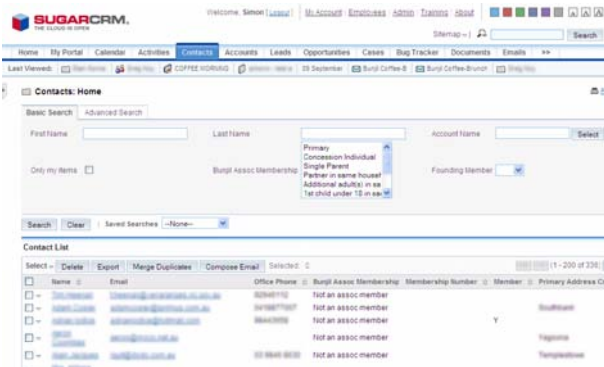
SUGARCRM.
THE CLOUD IS OPEN

Welcome, Simon [ Logout ] | My Account | Employees | Admin | Training | About

Sitemap » | Search

Home | My Portal | Calendar | Activities | Contacts | Accounts | Leads | Opportunities | Cases | Bug Tracker | Documents | Emails | >>

Last Viewed: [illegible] | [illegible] | COFFEE MORNING | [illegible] | 29 September | Bunjil Coffee-B | Bunjil Coffee-Brunch | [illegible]

Contacts: Home

Basic Search | Advanced Search

First Name | Last Name | Account Name | Select

Only my items | Bunjil Assoc Membership | Founding Member

Primary
Concession Individual
Single Parent
Partner in same househ
Additional adult(s) in sa
1st child under 18 in sa

Search | Clear | Saved Searches --None--

Contact List

Select » | Delete | Export | Merge Duplicates | Compose Email | Selected: 0

(1 - 200 of 336)

| | Name | Email | Office Phone | Bunjil Assoc Membership | Membership Number | Member | Primary Address City |
|---|---|---|---|---|---|---|---|
| | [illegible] | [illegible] | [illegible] | Not an assoc member | | | |
| | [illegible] | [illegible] | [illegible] | Not an assoc member | | | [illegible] |
| | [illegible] | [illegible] | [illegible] | Not an assoc member | | Y | |
| | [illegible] | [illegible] | | Not an assoc member | | | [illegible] |
| | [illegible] | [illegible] | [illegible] | Not an assoc member | | | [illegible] |